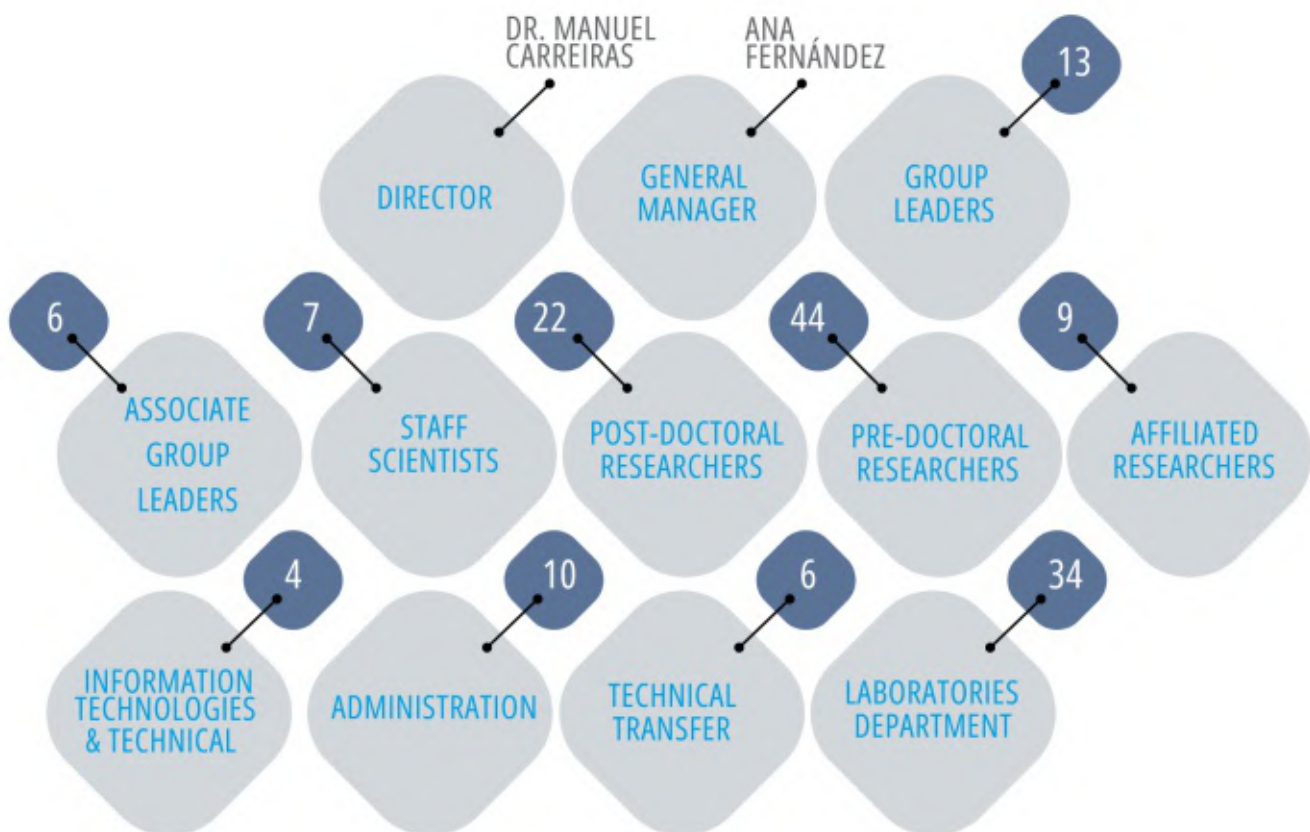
DR. MANUEL CARREIRAS

DIRECTOR

ANA FERNÁNDEZ

GENERAL MANAGER

13

GROUP LEADERS

6

ASSOCIATE GROUP LEADERS

7

STAFF SCIENTISTS

22

POST-DOCTORAL RESEARCHERS

44

PRE-DOCTORAL RESEARCHERS

9

AFFILIATED RESEARCHERS

4

INFORMATION TECHNOLOGIES & TECHNICAL

10

ADMINISTRATION

6

TECHNICAL TRANSFER

34

LABORATORIES DEPARTMENT